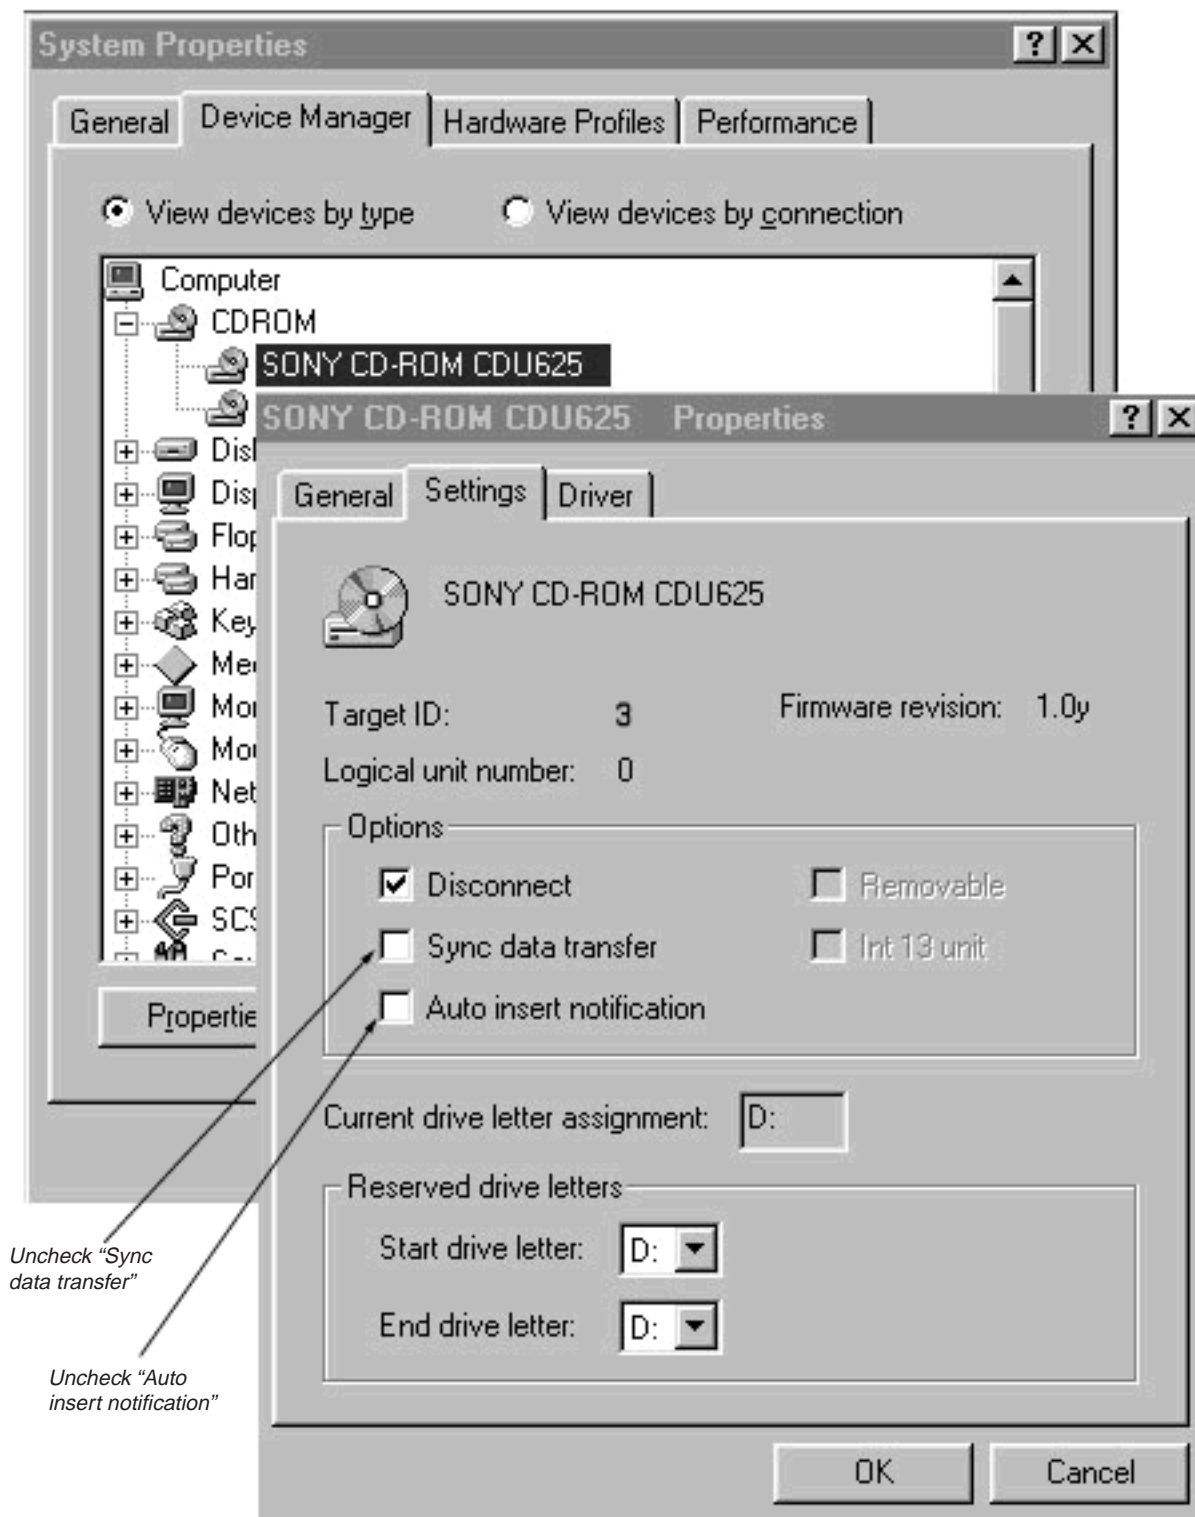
System Properties

?

General | Device Manager | Hardware Profiles | Performance

View devices by type
View devices by connection

Computer
CDROM
SONY CD-ROM CDU625
Disl
Disp
Flop
Har
Key
Me
Mor
Mo
Net
Oth
Por
SCS

Propertie

SONY CD-ROM CDU625 Properties

?

General | Settings | Driver

SONY CD-ROM CDU625

Target ID: 3
Firmware revision: 1.0y
Logical unit number: 0

Options
Disconnect
Removable
Sync data transfer
Int 13 unit
Auto insert notification

Current drive letter assignment: D:

Reserved drive letters
Start drive letter: D:
End drive letter: D:

OK
Cancel

Uncheck "Sync data transfer"

Uncheck "Auto insert notification"